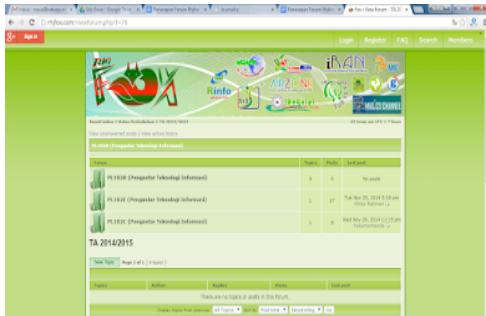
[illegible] | Edu Portal - Google Tr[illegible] | Pemasaran Forum Rifo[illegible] | Journal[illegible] | Pemasaran Forum Rifo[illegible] | Rifo • View forum - TA 20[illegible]

rifofoox.com/viewforum.php?f=76

Sign in

Login Register FAQ Search Members

RIFO FOOX

Rinfo

ARZONE

iRAN

MULTI CHANNEL

Board index » Kelas Perkuliahan » TA 2014/2015

All times are UTC + 7 hours

View unanswered posts | View active topics

PL1020 (Pengantar Teknologi Informasi)

| Forum | Topics | Posts | Last post |
|---|---|---|---|
| PL1020 (Pengantar Teknologi Informasi) | 0 | 0 | No posts |
| PL1020 (Pengantar Teknologi Informasi) | 1 | 17 | Tue Nov 25, 2014 5:18 pm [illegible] |
| PL102C (Pengantar Teknologi Informasi) | 1 | 4 | Wed Nov 26, 2014 11:35 pm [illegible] |

TA 2014/2015

New Topic | Page 1 of 1 [ 0 topics ]

| Topics | Author | Replies | Views | Last post |
|---|---|---|---|---|
| There are no topics or posts in this forum. | | | | |

Display topics from previous: All Topics Sort by Post time Descending Go